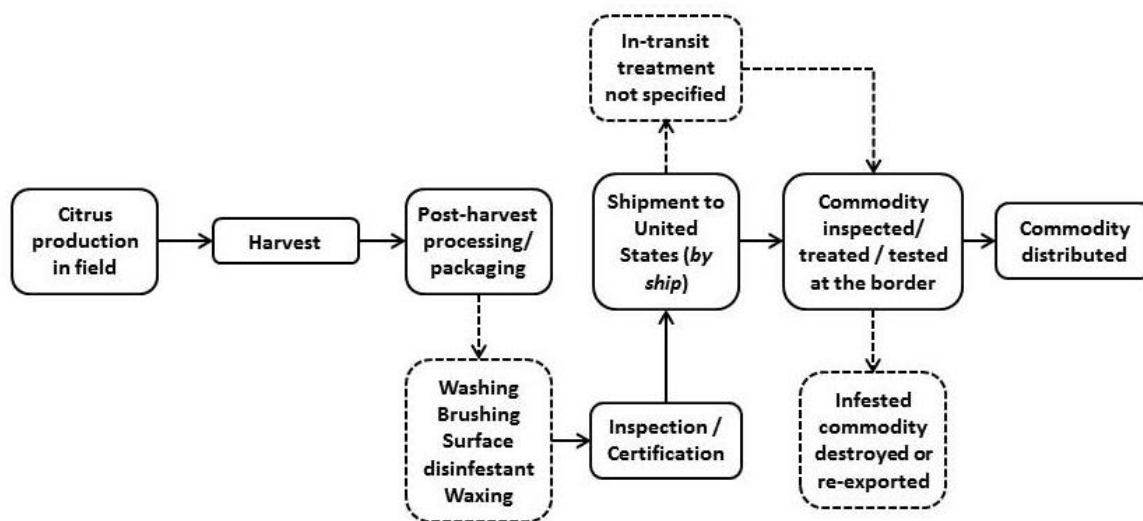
Citrus production in field

Harvest

Post-harvest processing/ packaging

Washing
Brushing
Surface disinfestant
Waxing

Inspection / Certification

Shipment to United States (*by ship*)

In-transit treatment not specified

Commodity inspected/ treated / tested at the border

Infested commodity destroyed or re-exported

Commodity distributed